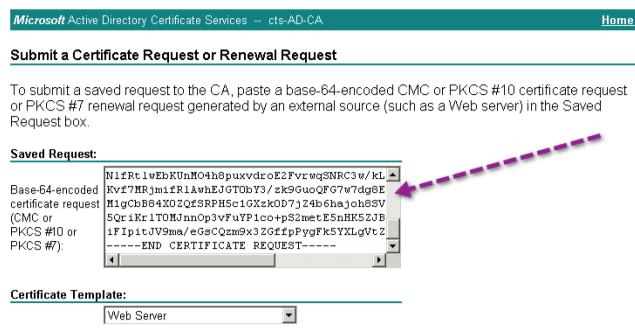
Microsoft Active Directory Certificate Services -- cts-AD-CA
Home

Submit a Certificate Request or Renewal Request

To submit a saved request to the CA, paste a base-64-encoded CMC or PKCS #10 certificate request or PKCS #7 renewal request generated by an external source (such as a Web server) in the Saved Request box.

Saved Request:

Base-64-encoded certificate request (CMC or PKCS #10 or PKCS #7):

N1fRt1wEbKUnMO4h8puxvdroE2FvrwqSNRC3w/kL
Kvf7MRjmifR1AwhEJGTObY3/zk9GuoQFG7w7dg8E
M1gCbB84XOZQfSRPH5c1GXzkOD7jZ4b6hajoh8SV
5QriKr1TOMJnnOp3vFuYP1co+pS2metE5nHK5ZJB
iFIpitJV9ma/eGsCQzm9x3ZGffpPygFk5YXLgVtZ
-----END CERTIFICATE REQUEST-----

Certificate Template:

Web Server